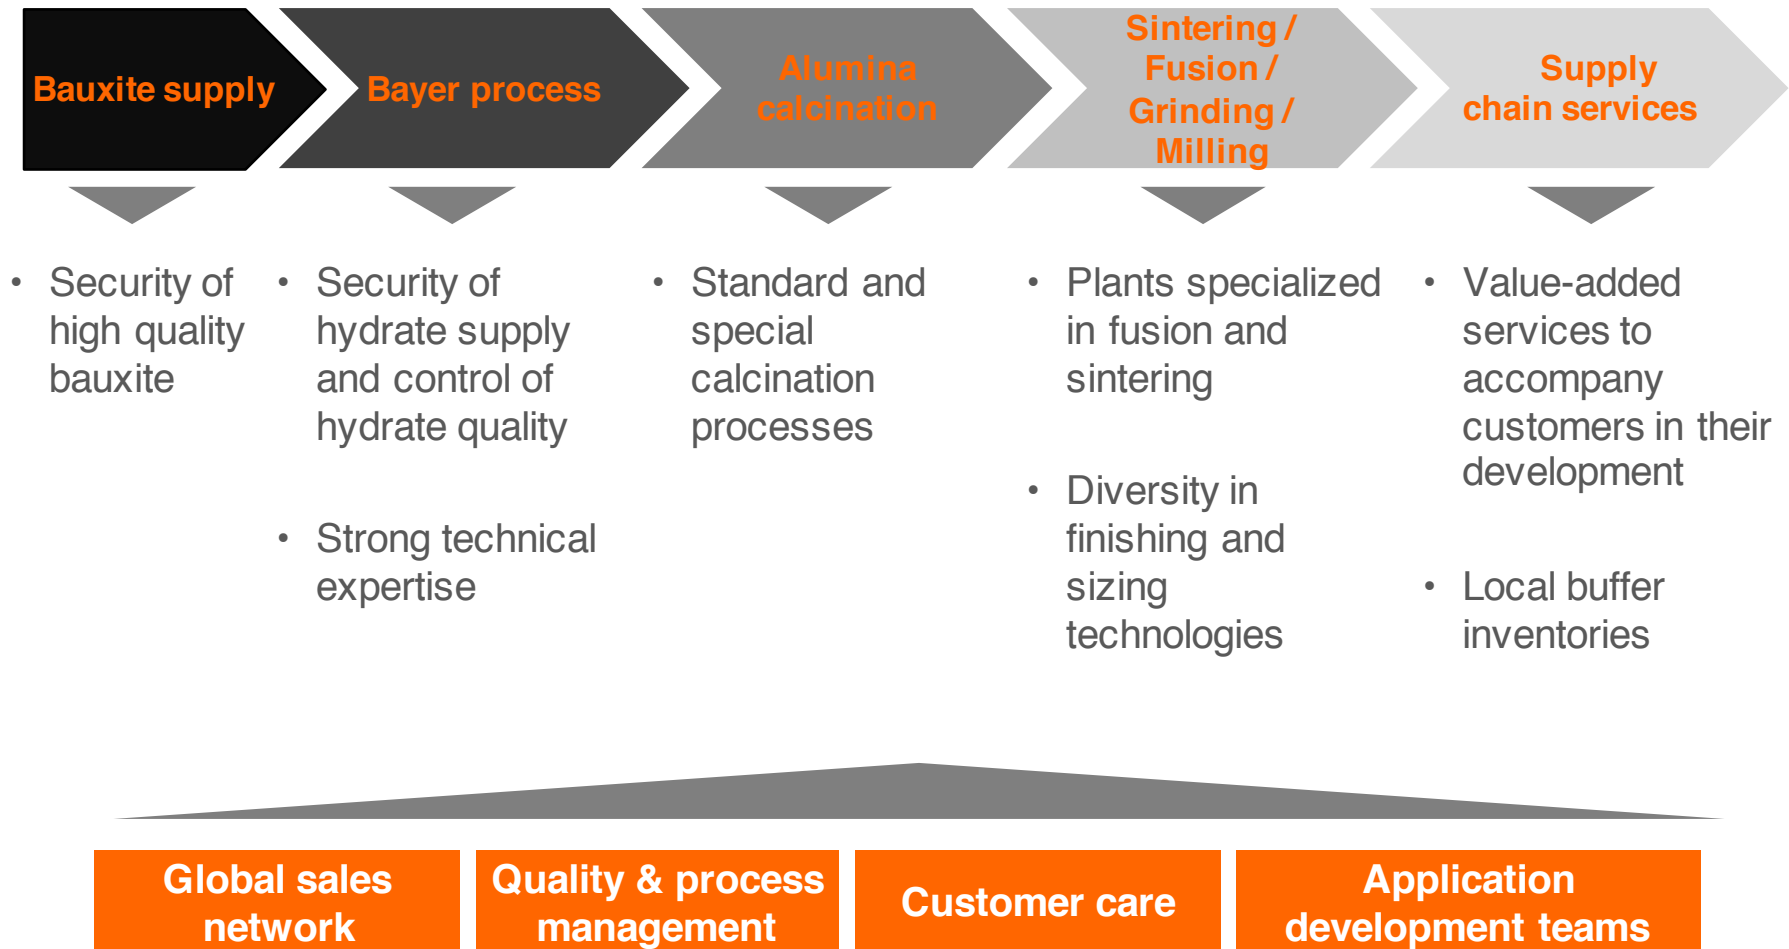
Bauxite supply

Bayer process

Alumina calcination

Sintering / Fusion / Grinding / Milling

Supply chain services

• Security of high quality bauxite

• Security of hydrate supply and control of hydrate quality

• Strong technical expertise

• Standard and special calcination processes

• Plants specialized in fusion and sintering

• Diversity in finishing and sizing technologies

• Value-added services to accompany customers in their development

• Local buffer inventories

Global sales network

Quality & process management

Customer care

Application development teams